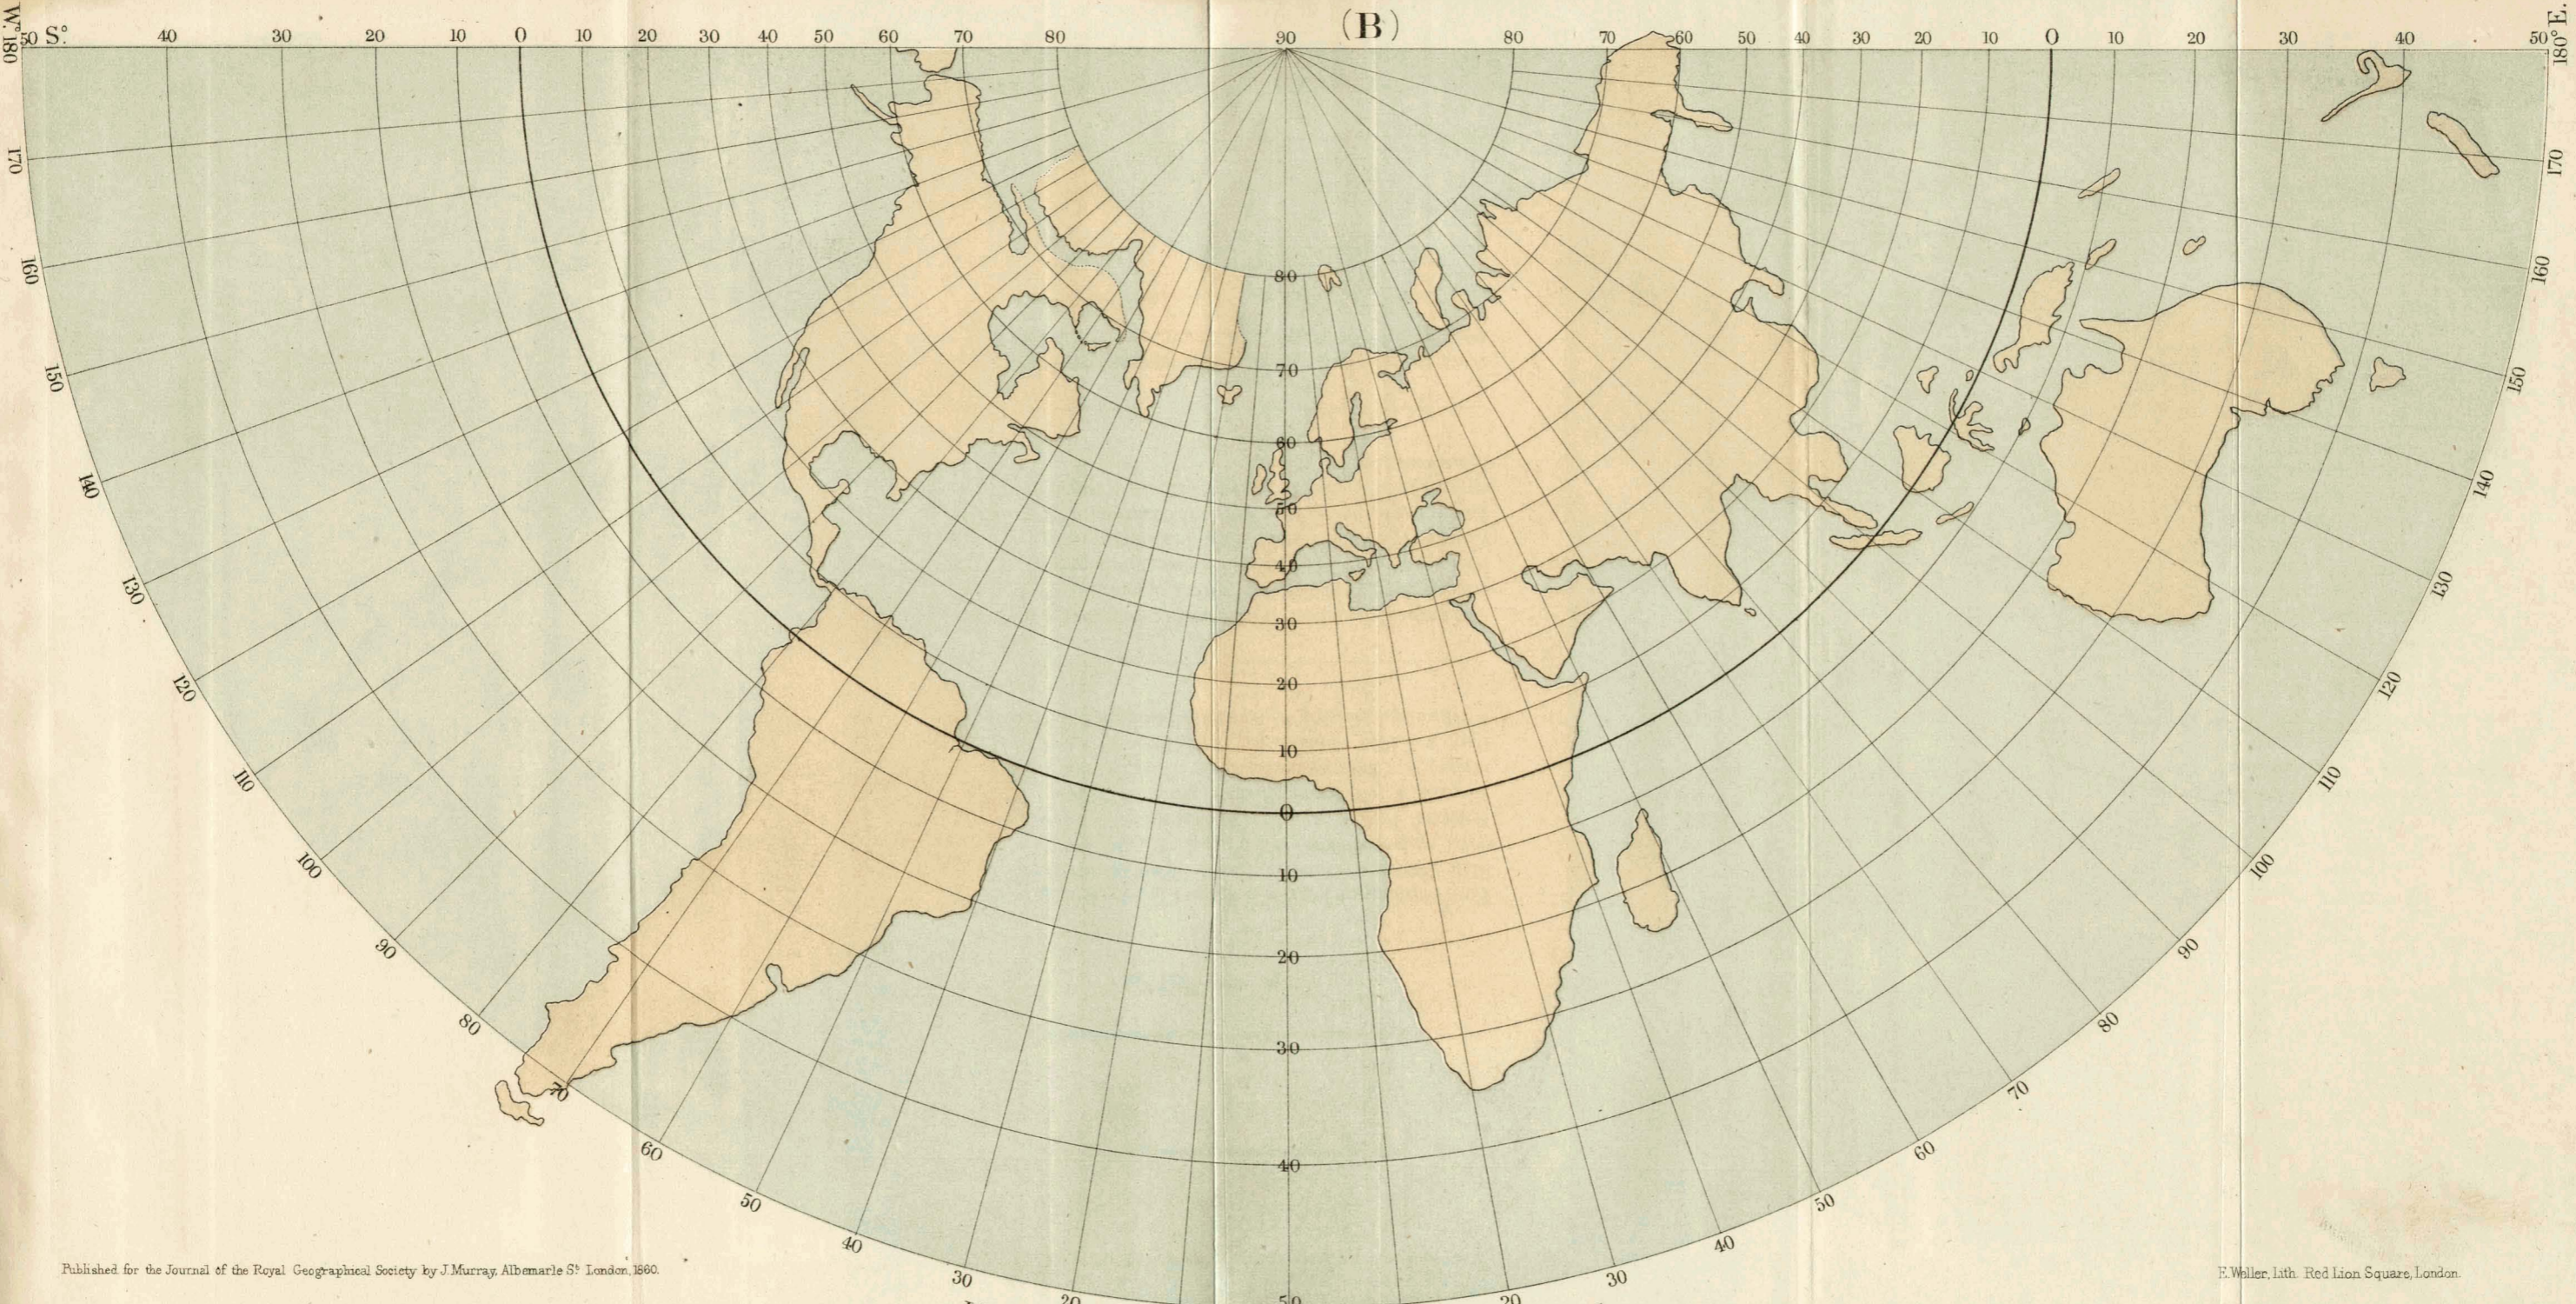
(B)

W.° 180 50 S.° 40 30 20 10 0 10 20 30 40 50 60 70 80 90 80 70 60 50 40 30 20 10 0 10 20 30 40 50° 180° E.

170 160 150 140 130 120 110 100 90 80 70 60 50 40 30 20

80 70 60 50 40 30 20 10 0 10 20 30 40 50

170 160 150 140 130 120 110 100 90 80 70 60 50 40 30 20

Published for the Journal of the Royal Geographical Society by J. Murray, Albemarle St. London, 1860.

E. Weller, Lith. Red Lion Square, London.